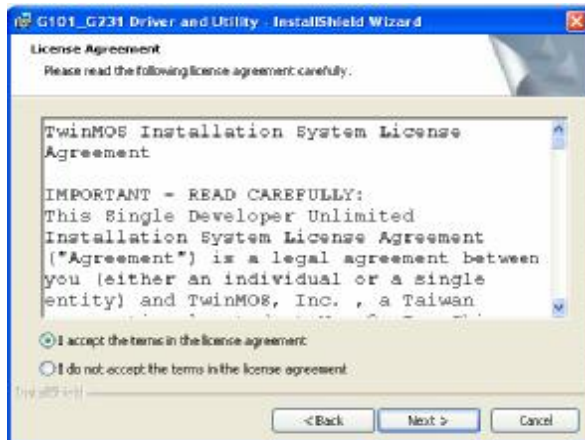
G101_G231 Driver and Utility - InstallShield Wizard

License Agreement

Please read the following license agreement carefully.

TwinMOS Installation System License Agreement

IMPORTANT - READ CAREFULLY:
This Single Developer Unlimited Installation System License Agreement ("Agreement") is a legal agreement between you (either an individual or a single entity) and TwinMOS, Inc. , a Taiwan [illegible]

I accept the terms in the license agreement

I do not accept the terms in the license agreement

InstallShield

< Back

Next >

Cancel